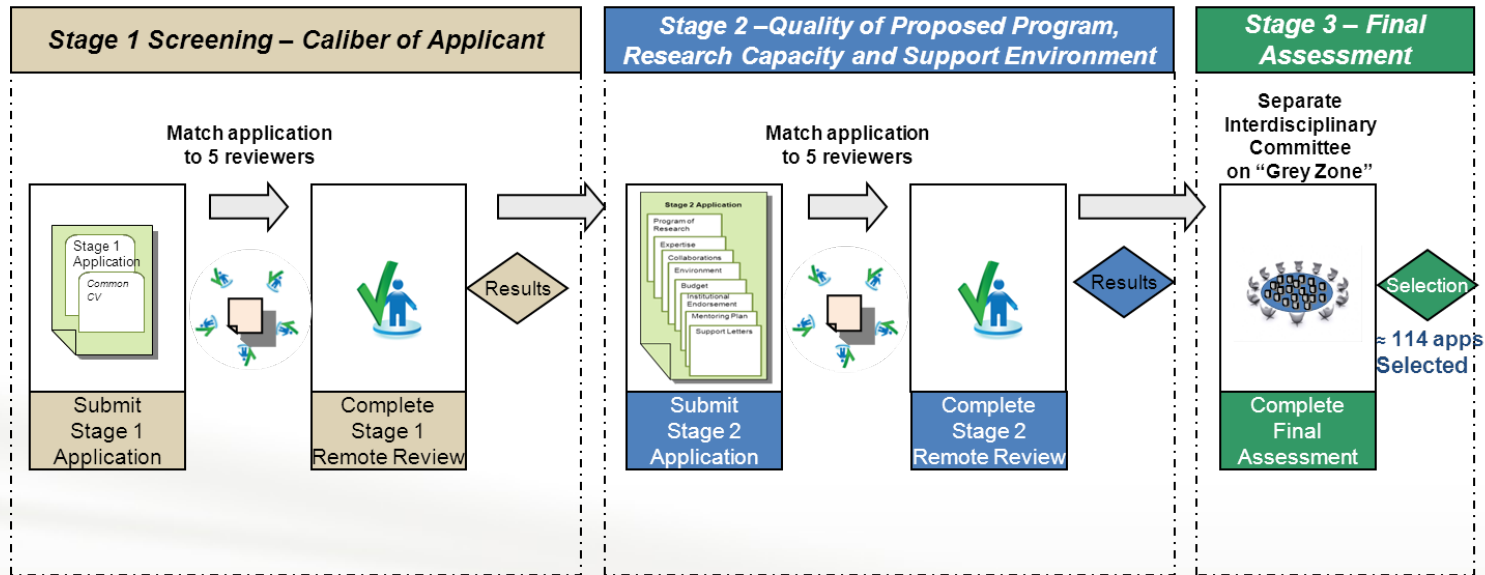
Stage 1 Screening – Caliber of Applicant

Match application to 5 reviewers

Stage 1 Application

Common CV

Submit Stage 1 Application

Complete Stage 1 Remote Review

Results

Stage 2 –Quality of Proposed Program, Research Capacity and Support Environment

Match application to 5 reviewers

Stage 2 Application

Program of Research

Expertise

Collaborations

Environment

Budget

Institutional Endorsement

Mentoring Plan

Support Letters

Submit Stage 2 Application

Complete Stage 2 Remote Review

Results

Stage 3 – Final Assessment

Separate Interdisciplinary Committee on "Grey Zone"

Selection

≈ 114 apps Selected

Complete Final Assessment